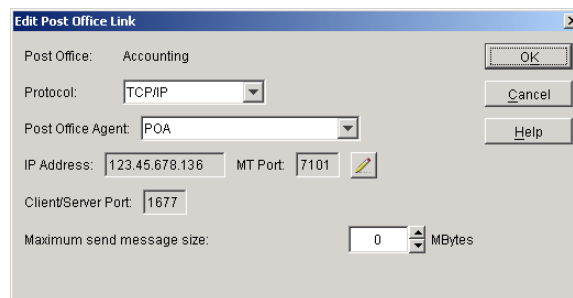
Edit Post Office Link

Post Office: Accounting

Protocol: TCP/IP

Post Office Agent: POA

IP Address: 123.45.678.136 MT Port: 7101

Client/Server Port: 1677

Maximum send message size: 0 MBytes

OK

Cancel

Help